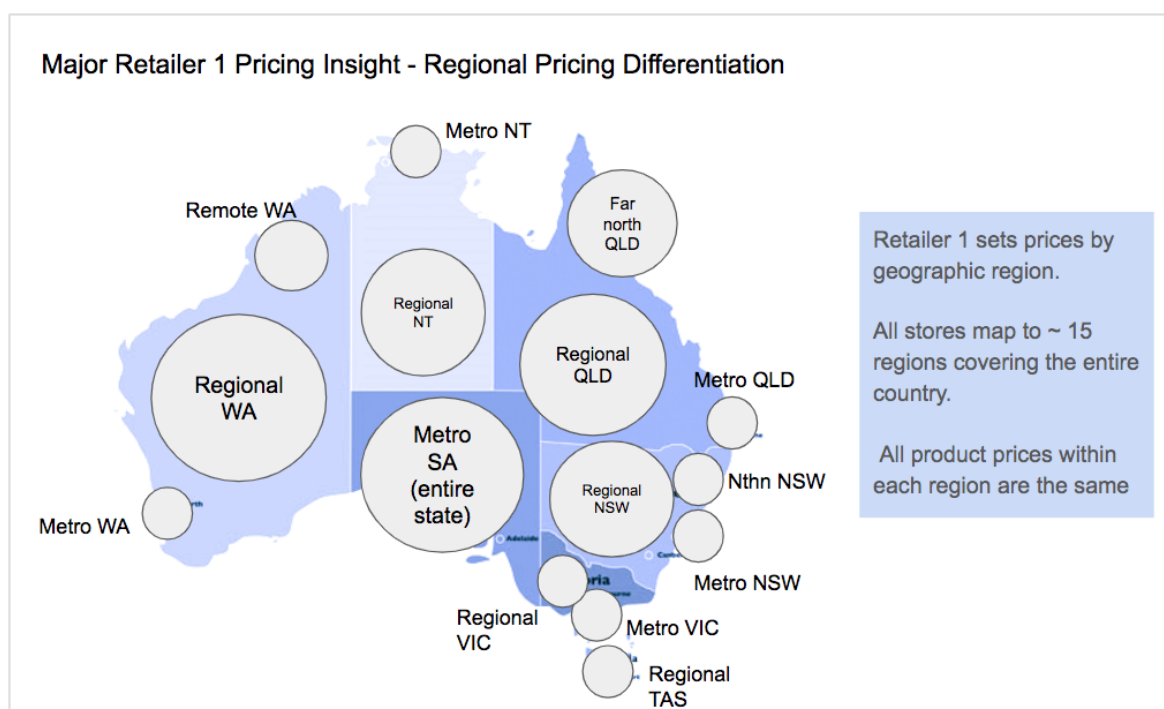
Major Retailer 1 Pricing Insight - Regional Pricing Differentiation

Metro NT

Remote WA

Far north QLD

Regional NT

Regional QLD

Regional WA

Metro QLD

Metro SA (entire state)

Regional NSW

Nthn NSW

Metro WA

Metro NSW

Regional VIC

Metro VIC

Regional TAS

Retailer 1 sets prices by geographic region.

All stores map to ~ 15 regions covering the entire country.

All product prices within each region are the same